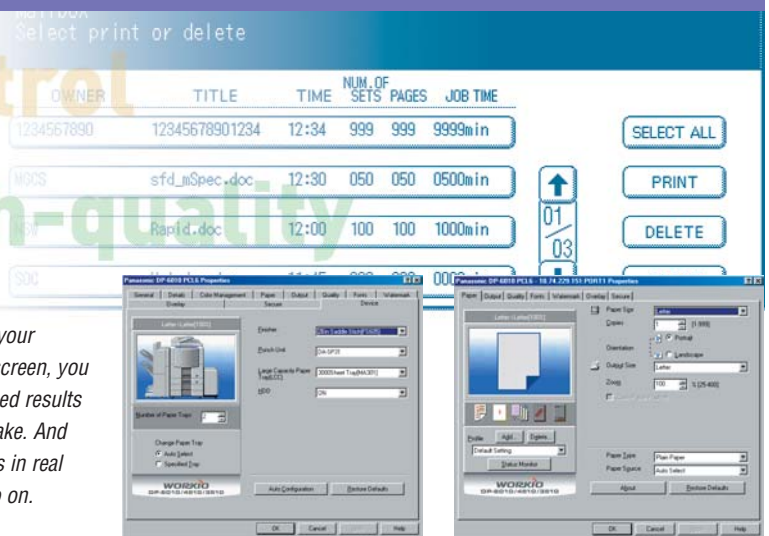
MAILBOX
Select print or delete

trol

| OWNER | TITLE | TIME | NUM.OF SETS | PAGES | JOB TIME |
|---|---|---|---|---|---|
| 1234567890 | 12345678901234 | 12:34 | 999 | 999 | 9999min |
| MGCS | sfd_mSpec.doc | 12:30 | 050 | 050 | 0500min |
| NW | Rapid.doc | 12:00 | 100 | 100 | 1000min |
| SOC | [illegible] | 11:45 | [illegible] | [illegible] | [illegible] |

SELECT ALL
PRINT
01
03
DELETE

n-quality

your
creen, you
ed results
ake. And
s in real
o on.

Panasonic DP-4510 PCL6 Properties
General | Details | Color Management | Paper | Output | Quality | Fonts | Watermark | Overlay | Secure | Device
Letter (Letter)[1003]
Finisher
Punch Unit
DA-SP33
Large Capacity Paper Tray(LCT)
3000 Sheet Tray(MA301)
HDD
ON
Number of Paper Trays 2
Change Paper Tray
Auto Select
Specified Tray
WORKIO DP-6010/4510/3510
Auto Configuration
Restore Defaults
OK | Cancel | Apply | Help

Panasonic DP-6010 PCL6 - 10.74.229.151:PORT1 Properties
Paper | Output | Quality | Fonts | Watermark | Overlay | Secure
Letter (Letter)[1003]
Paper Size
Letter
Copies
1 [1-999]
Orientation
Portrait
Landscape
Output Size
Letter
Zoom
100 % [25-400]
Profile
Add...
Delete...
Default Setting
Status Monitor
Paper Type
Plain Paper
Paper Source
Auto Select
WORKIO DP-6010/4510/3510
About
Restore Defaults
OK | Cancel | Apply | Help